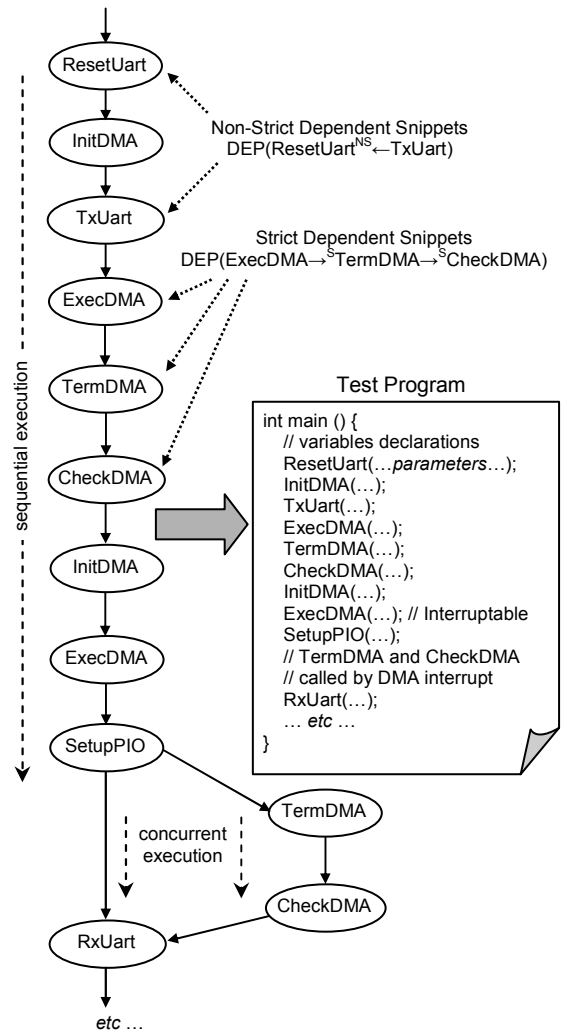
ResetUart

InitDMA

TxUart

ExecDMA

TermDMA

CheckDMA

InitDMA

ExecDMA

SetupPIO

TermDMA

CheckDMA

RxUart

etc …

sequential execution

concurrent execution

Non-Strict Dependent Snippets
DEP(ResetUart$^{NS}$←TxUart)

Strict Dependent Snippets
DEP(ExecDMA$\rightarrow^{S}$TermDMA$\rightarrow^{S}$CheckDMA)

Test Program

int main () {
// variables declarations
ResetUart(…parameters…);
InitDMA(…);
TxUart(…);
ExecDMA(…);
TermDMA(…);
CheckDMA(…);
InitDMA(…);
ExecDMA(…); // Interruptable
SetupPIO(…);
// TermDMA and CheckDMA
// called by DMA interrupt
RxUart(…);
… etc …
}